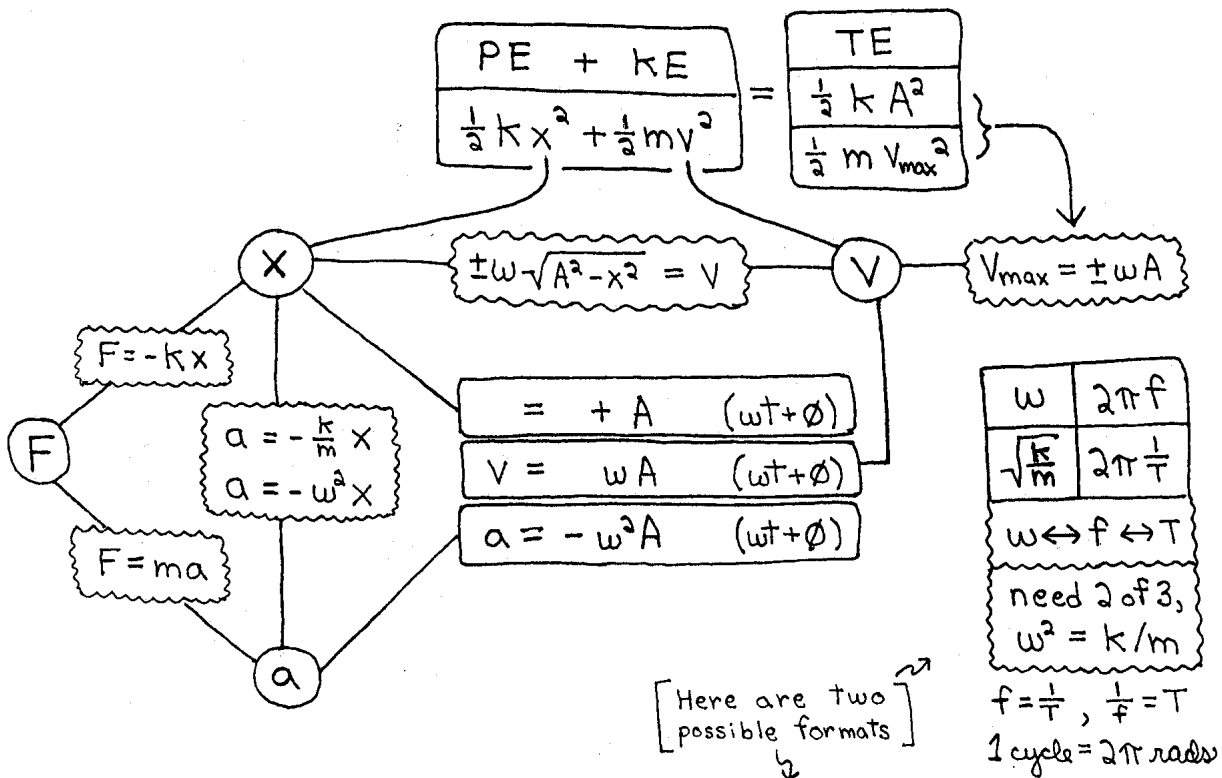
| PE + KE |
|---|
| $\frac{1}{2}kx^2 + \frac{1}{2}mv^2$ |

=

| TE |
|---|
| $\frac{1}{2}kA^2$ |
| $\frac{1}{2}mV_{max}^2$ |

$V_{max} = \pm\omega A$

X

$\pm\omega\sqrt{A^2-x^2} = V$

V

$F = -kx$

F

$a = -\frac{k}{m}x$
$a = -\omega^2 x$

$= \quad +A \quad (\omega t+\emptyset)$

$V = \quad \omega A \quad (\omega t+\emptyset)$

$a = -\omega^2 A \quad (\omega t+\emptyset)$

$F = ma$

a

| $\omega$ | $2\pi f$ |
|---|---|
| $\sqrt{\frac{k}{m}}$ | $2\pi\frac{1}{T}$ |

$\omega \leftrightarrow f \leftrightarrow T$

need 2 of 3, $\omega^2 = k/m$

$f = \frac{1}{T}$, $\frac{1}{f} = T$

1 cycle = $2\pi$ rads

[Here are two possible formats]